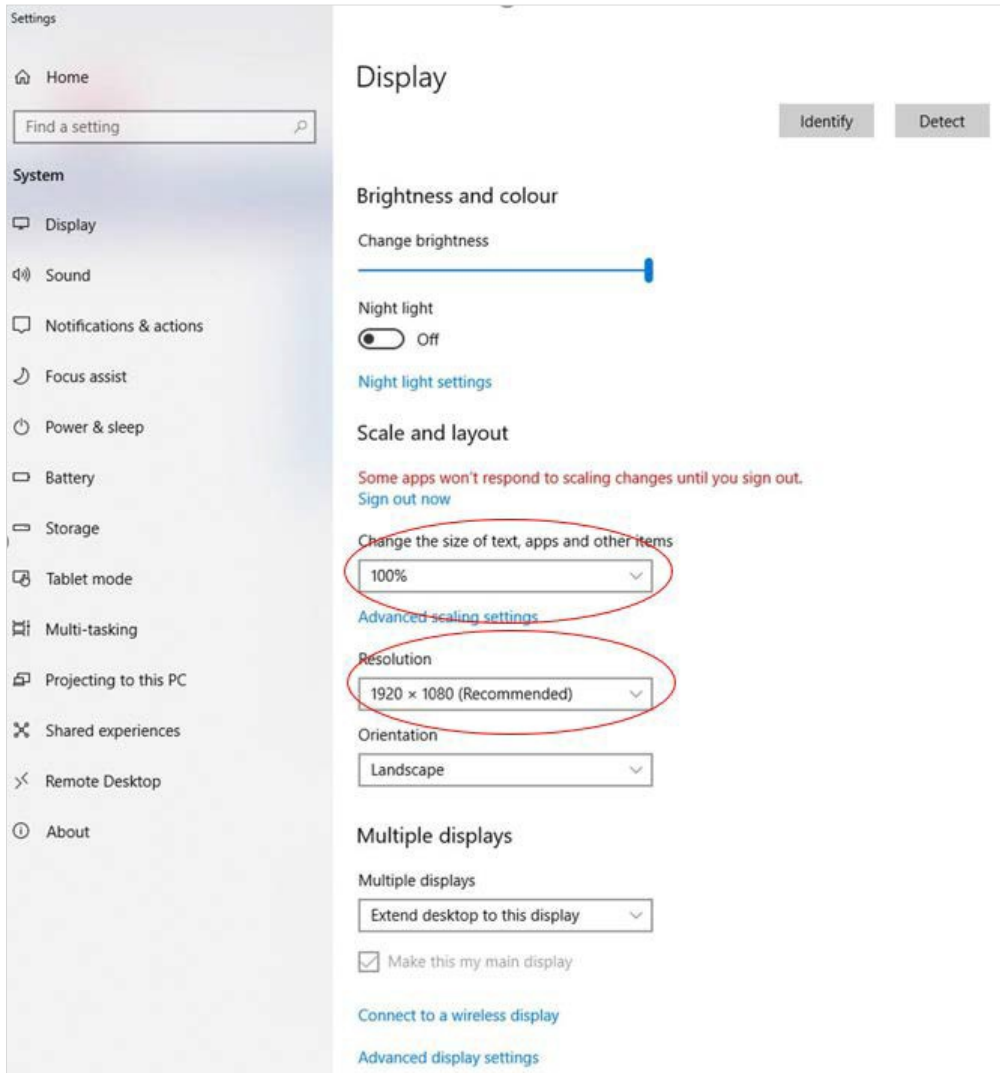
Settings

Home

Find a setting

System

Display

Sound

Notifications & actions

Focus assist

Power & sleep

Battery

Storage

Tablet mode

Multi-tasking

Projecting to this PC

Shared experiences

Remote Desktop

About

Display

Identify

Detect

Brightness and colour

Change brightness

Night light

Off

Night light settings

Scale and layout

Some apps won't respond to scaling changes until you sign out.

Sign out now

Change the size of text, apps and other items

100%

Advanced scaling settings

Resolution

1920 × 1080 (Recommended)

Orientation

Landscape

Multiple displays

Multiple displays

Extend desktop to this display

Make this my main display

Connect to a wireless display

Advanced display settings